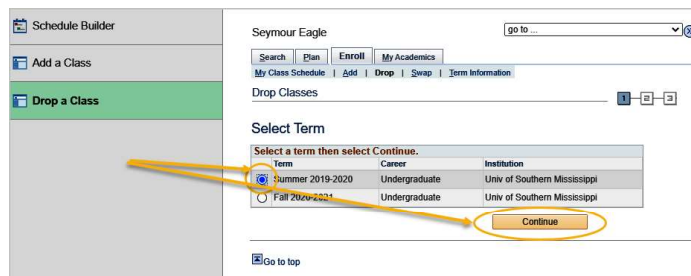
Schedule Builder

Add a Class

Drop a Class

Seymour Eagle

go to ...

Search | Plan | Enroll | My Academics

My Class Schedule | Add | Drop | Swap | Term Information

Drop Classes

1 2 3

Select Term

Select a term then select Continue.

| | Term | Career | Institution |
|---|---|---|---|
| ◉ | Summer 2019-2020 | Undergraduate | Univ of Southern Mississippi |
| ○ | Fall 2020-2021 | Undergraduate | Univ of Southern Mississippi |

Continue

Go to top